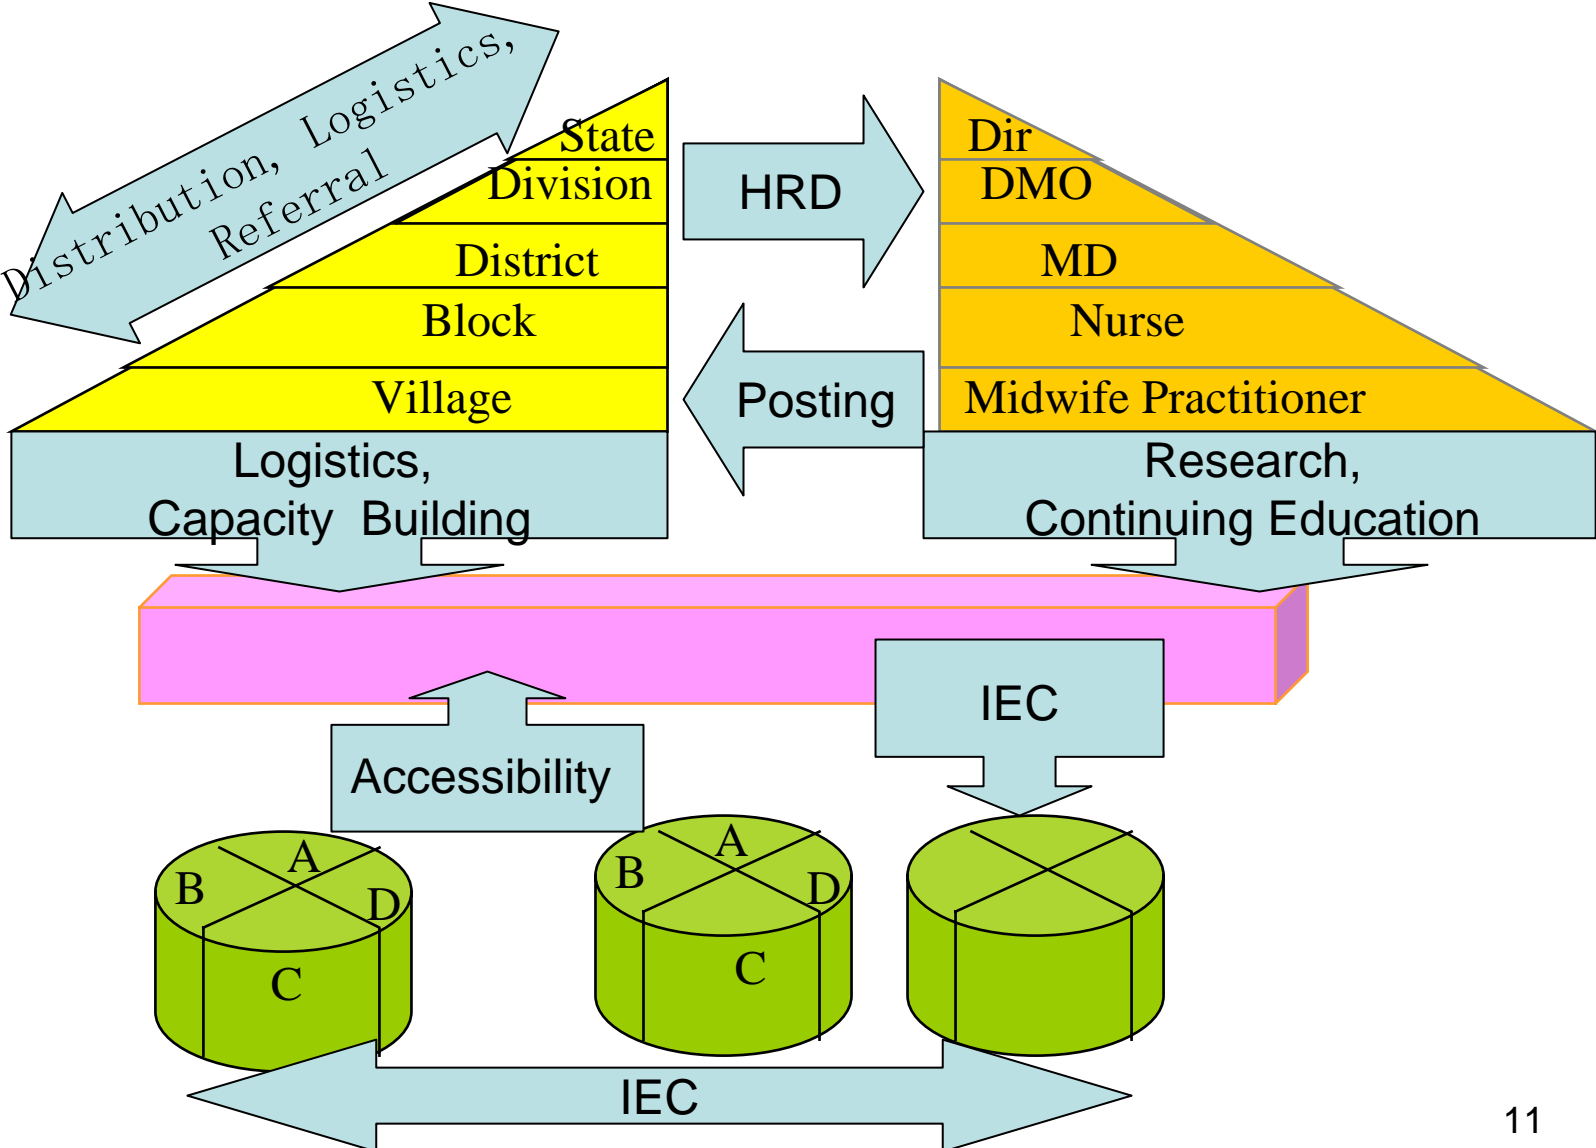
Distribution, Logistics, Referral

State
Division
District
Block
Village

Logistics, Capacity Building

HRD

Posting

Dir
DMO
MD
Nurse
Midwife Practitioner

Research, Continuing Education

IEC

Accessibility

A
B
D
C

A
B
D
C

IEC

11